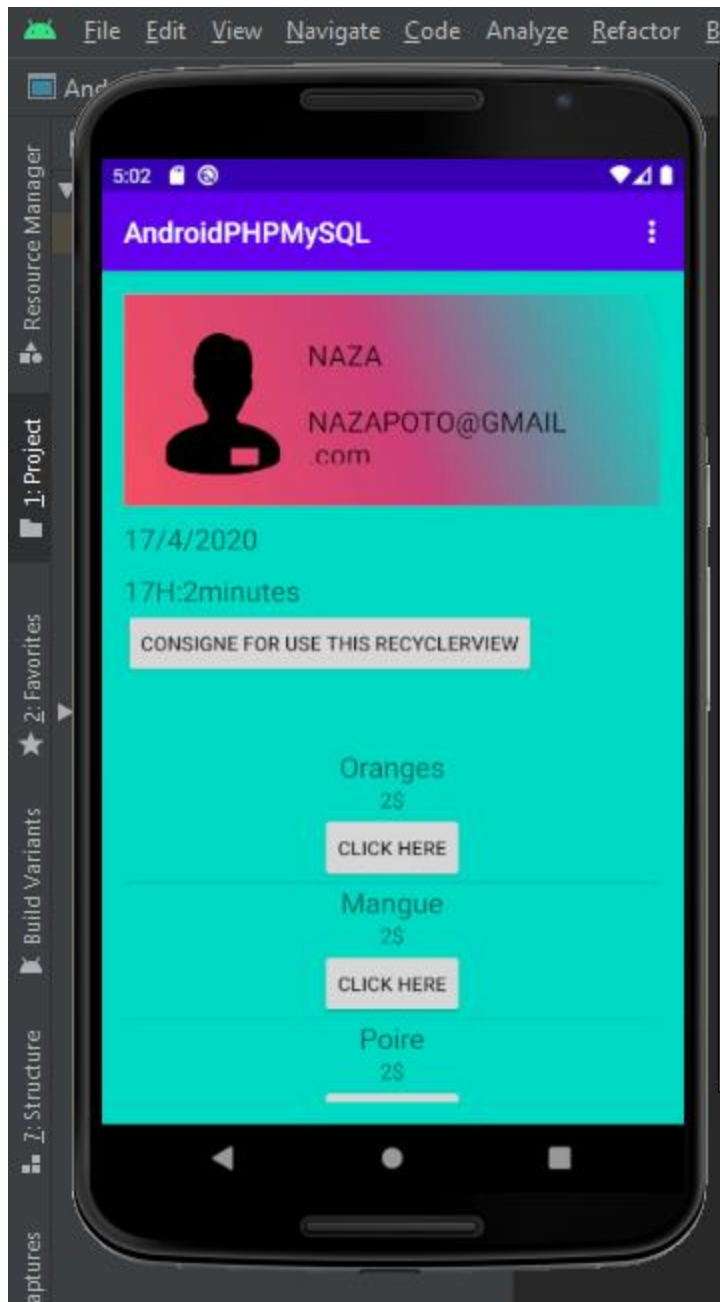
File Edit View Navigate Code Analyze Refactor B

And

Resource Manager

1: Project

2: Favorites

Build Variants

7: Structure

aptures

5:02

AndroidPHPMySQL

NAZA

NAZAPOTO@GMAIL .com

17/4/2020

17H:2minutes

CONSIGNE FOR USE THIS RECYCLERVIEW

Oranges

2$

CLICK HERE

Mangue

2$

CLICK HERE

Poire

2$